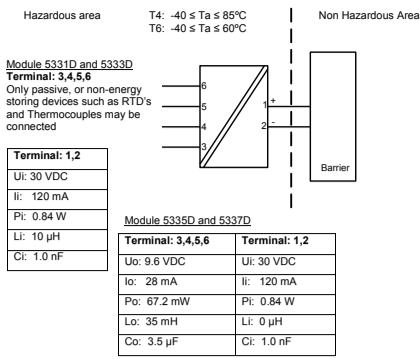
Hazardous area

T4: -40 ≤ Ta ≤ 85ºC
T6: -40 ≤ Ta ≤ 60ºC

Non Hazardous Area

Module 5331D and 5333D
**Terminal: 3,4,5,6**
Only passive, or non-energy storing devices such as RTD's and Thermocouples may be connected

6
5
4
3

1 +
2 -

Barrier

| Terminal: 1,2 |
|---|
| Ui: 30 VDC |
| Ii: 120 mA |
| Pi: 0.84 W |
| Li: 10 µH |
| Ci: 1.0 nF |

Module 5335D and 5337D

| Terminal: 3,4,5,6 | Terminal: 1,2 |
|---|---|
| Uo: 9.6 VDC | Ui: 30 VDC |
| Io: 28 mA | Ii: 120 mA |
| Po: 67.2 mW | Pi: 0.84 W |
| Lo: 35 mH | Li: 0 µH |
| Co: 3.5 µF | Ci: 1.0 nF |